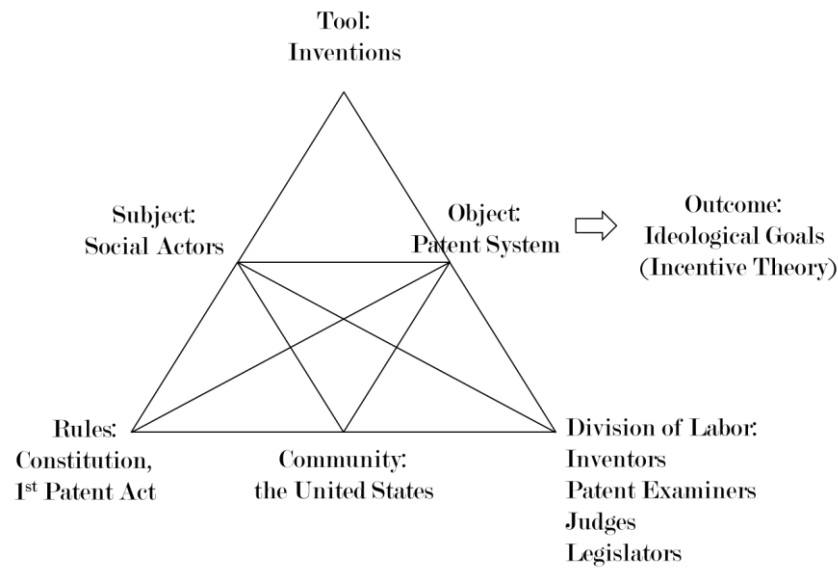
Tool:
Inventions

Subject:
Social Actors

Object:
Patent System

Outcome:
Ideological Goals
(Incentive Theory)

Rules:
Constitution,
1$^{st}$ Patent Act

Community:
the United States

Division of Labor:
Inventors
Patent Examiners
Judges
Legislators